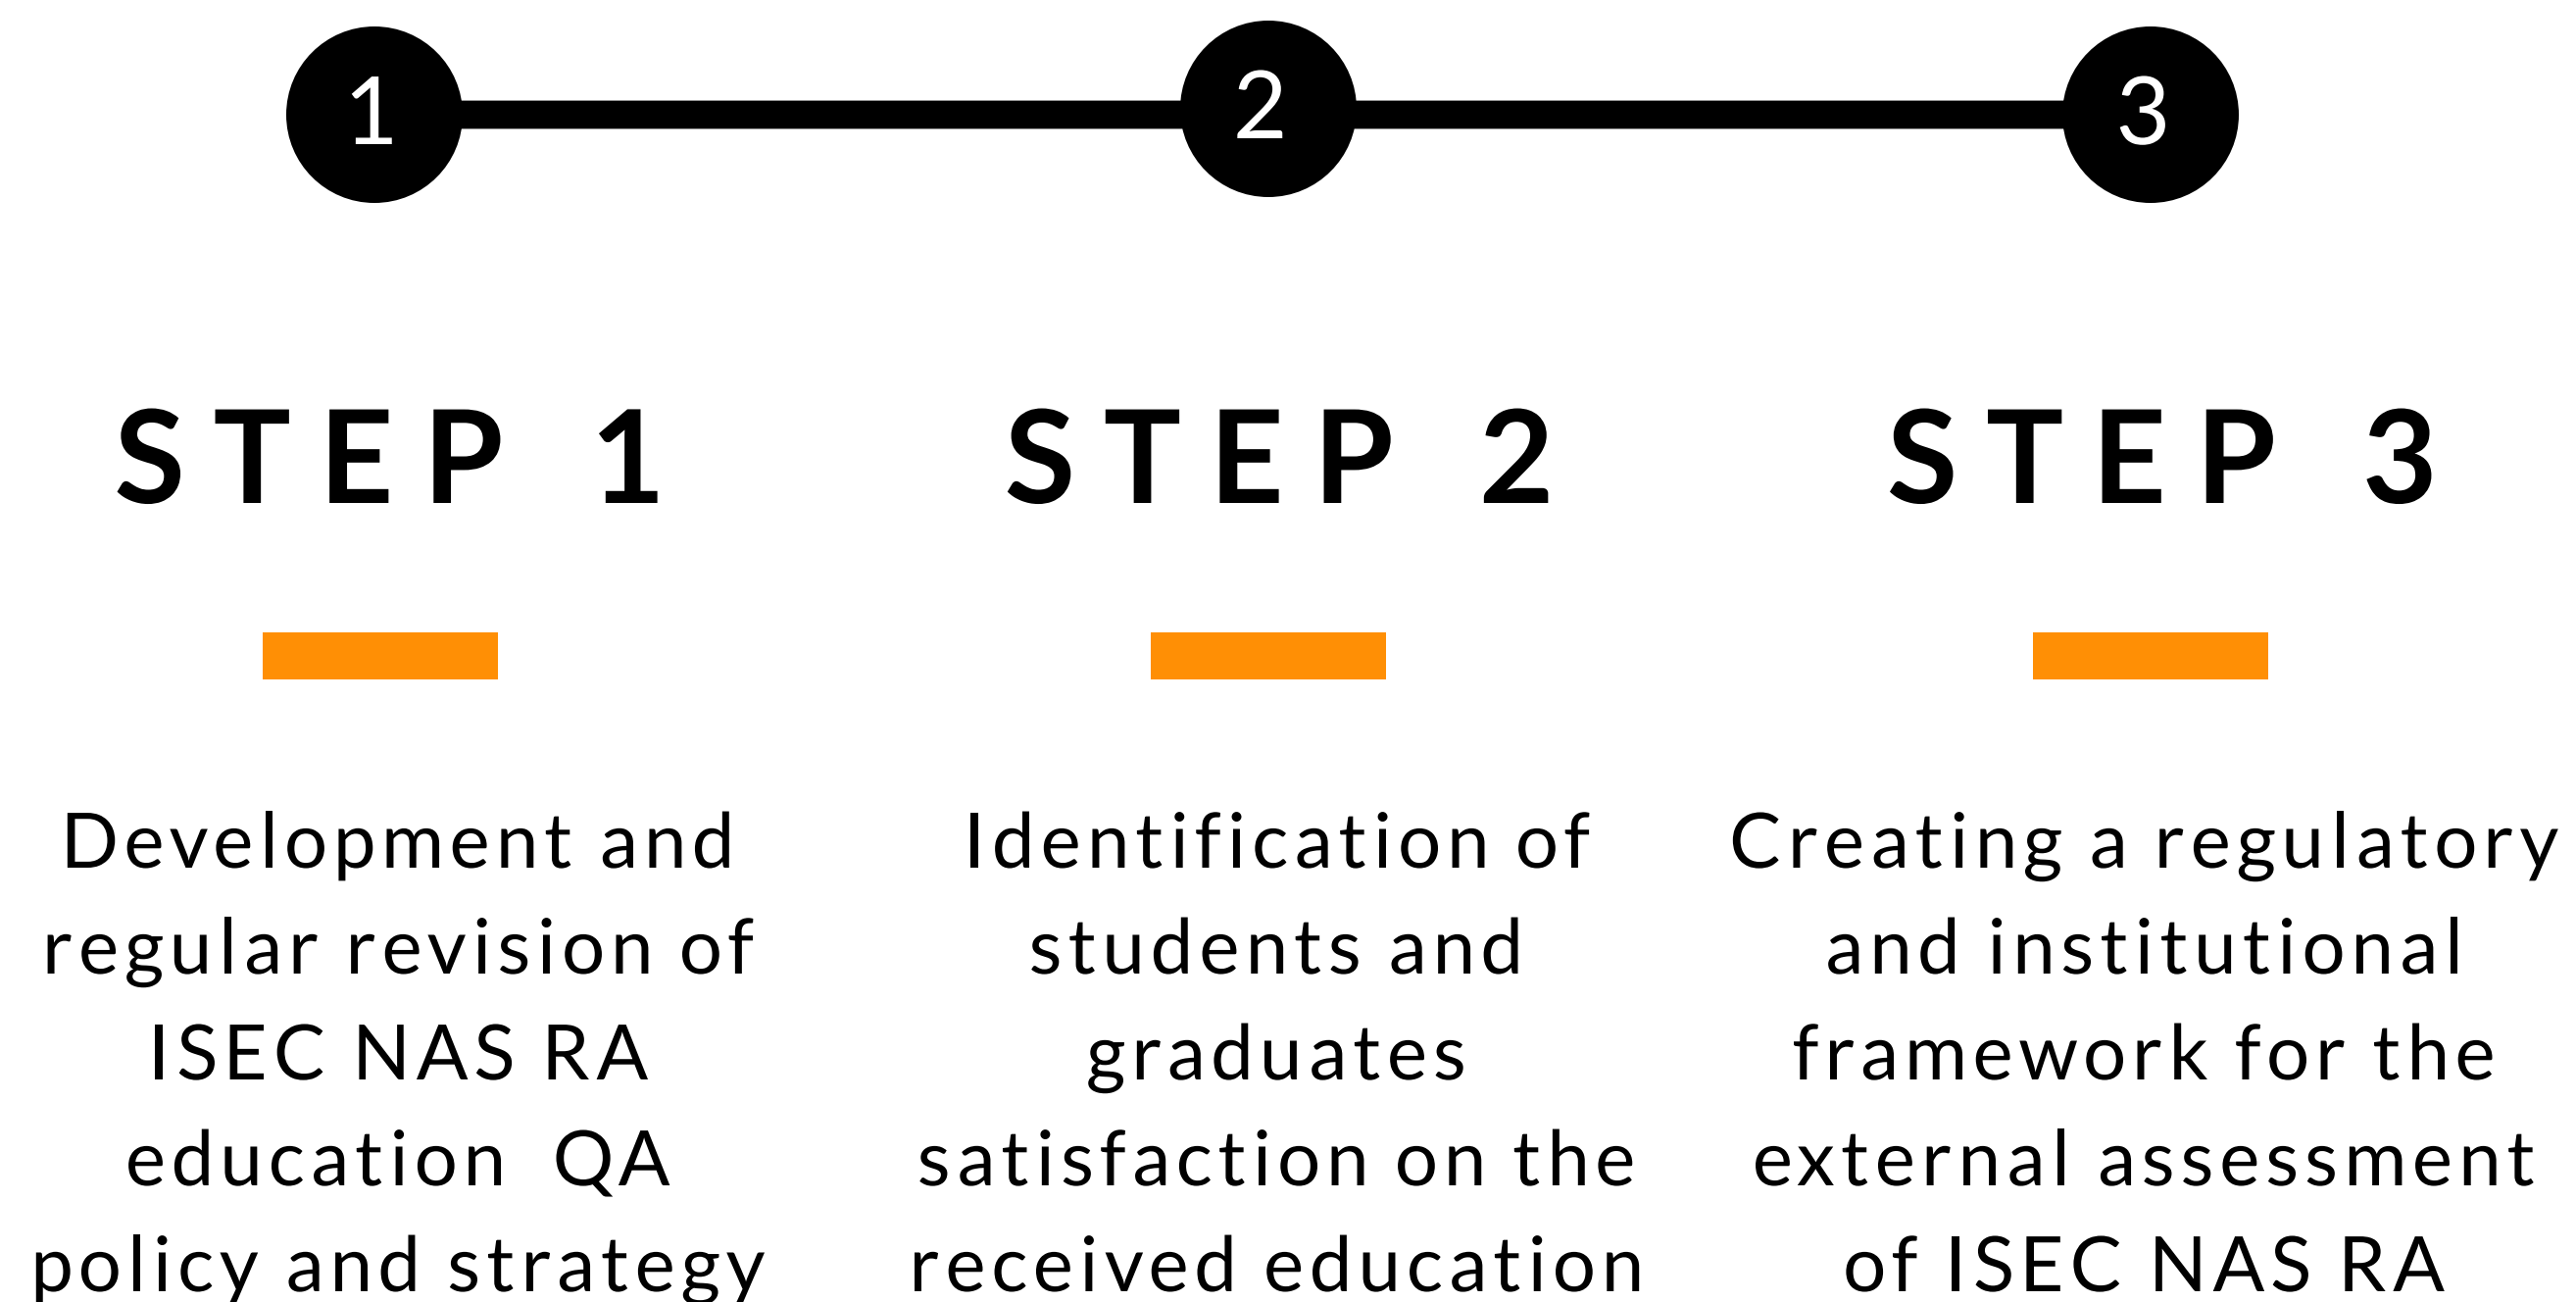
1

2

3

STEP 1

Development and regular revision of ISEC NAS RA education QA policy and strategy

STEP 2

Identification of students and graduates satisfaction on the received education

STEP 3

Creating a regulatory and institutional framework for the external assessment of ISEC NAS RA